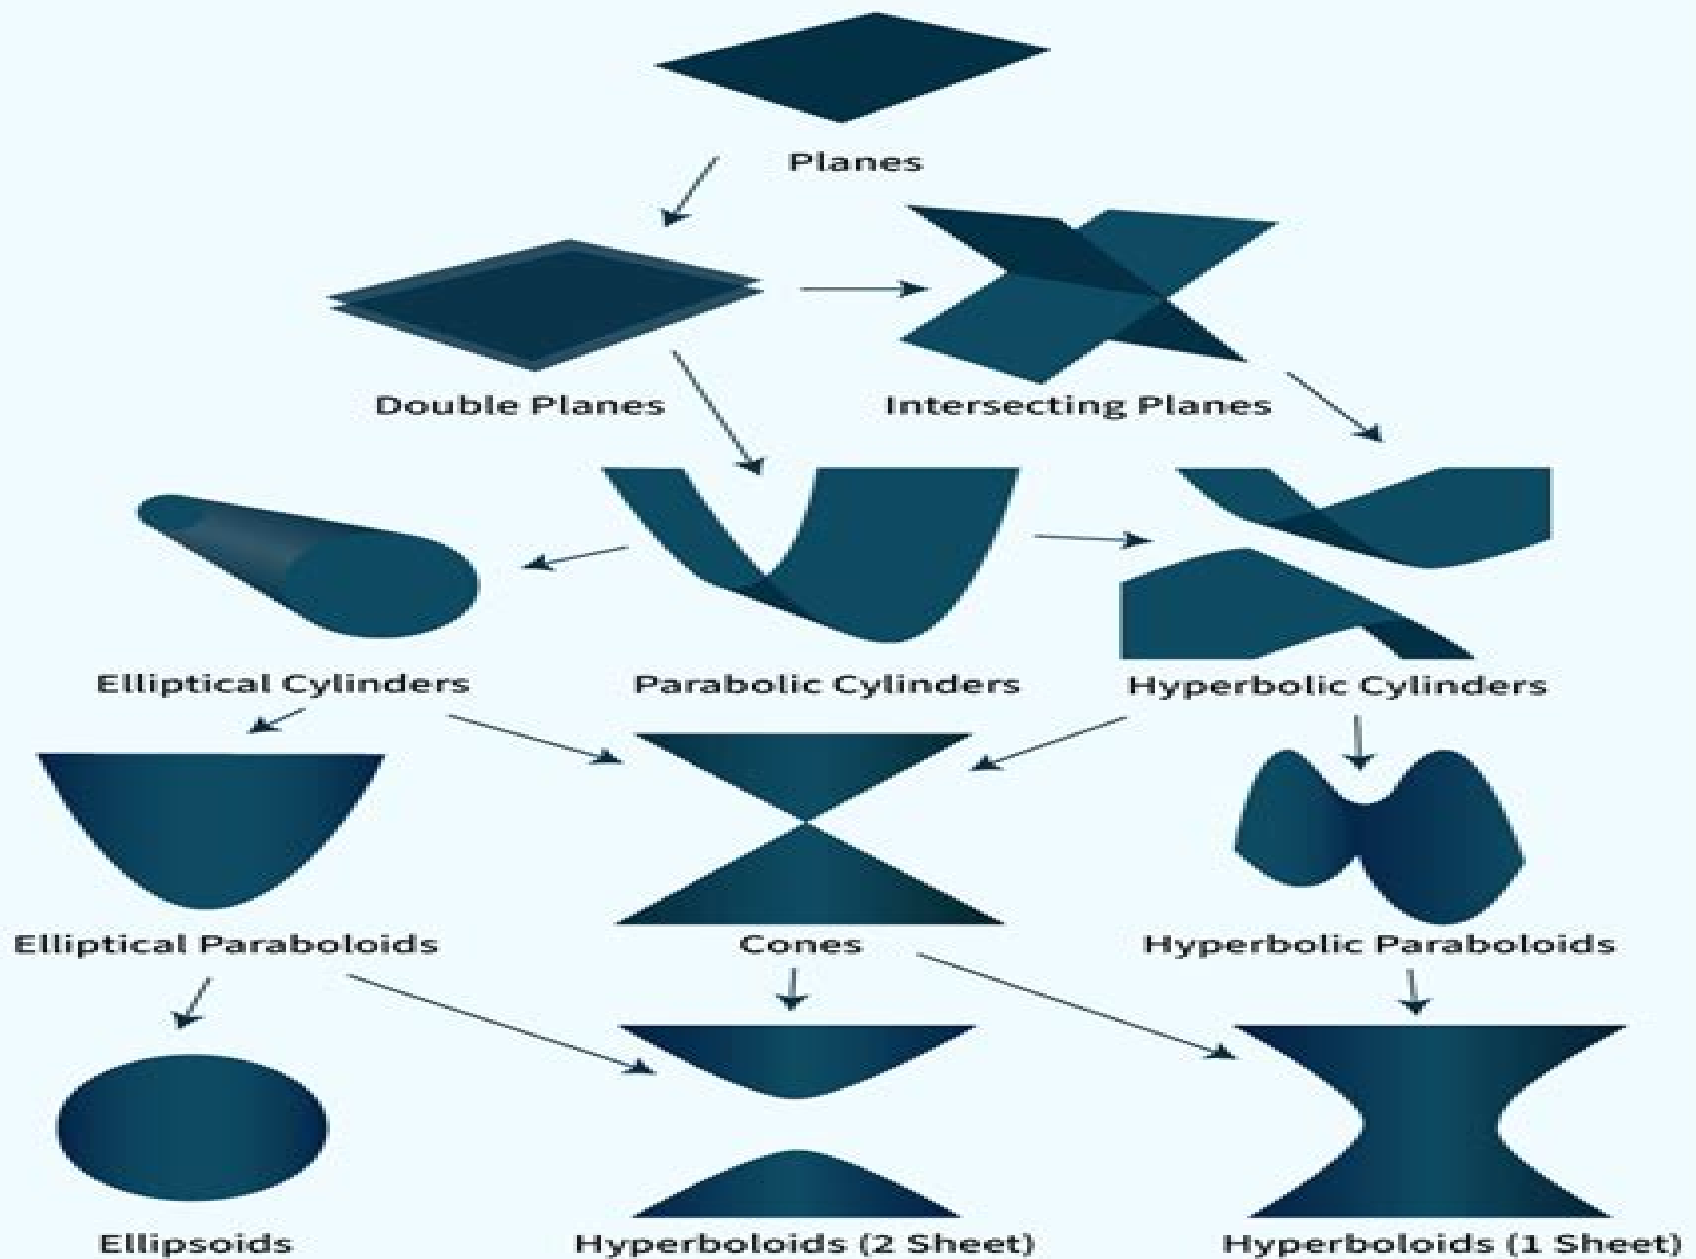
Planes

Double Planes

Intersecting Planes

Elliptical Cylinders

Parabolic Cylinders

Hyperbolic Cylinders

Elliptical Paraboloids

Cones

Hyperbolic Paraboloids

Ellipsoids

Hyperboloids (2 Sheet)

Hyperboloids (1 Sheet)